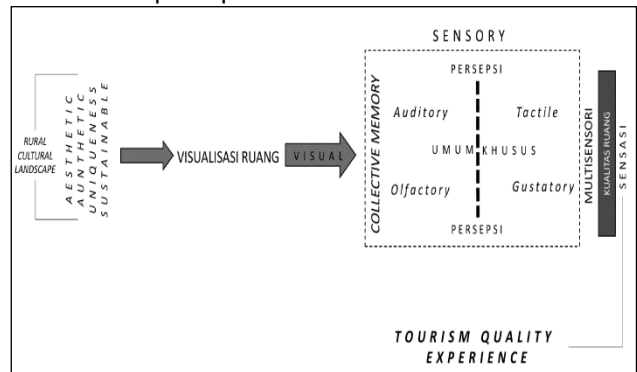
RURAL CULTURAL LANDSCAPE

AESTHETIC
AUNTHETIC
UNIQUENESS
SUSTAINABLE

VISUALISASI RUANG

VISUAL

SENSORY

COLLECTIVE MEMORY

PERSEPSI

Auditory

Tactile

UMUM

KHUSUS

Olfactory

Gustatory

PERSEPSI

MULTISENSORI

KUALITAS RUANG

SENSASI

TOURISM QUALITY EXPERIENCE